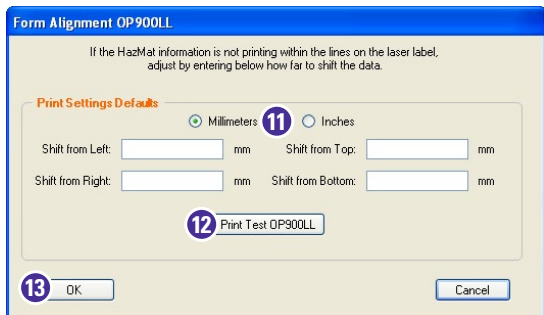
Form Alignment OP900LL

If the HazMat information is not printing within the lines on the laser label, adjust by entering below how far to shift the data.

Print Settings Defaults

Millimeters 11 Inches

Shift from Left: mm Shift from Top: mm

Shift from Right: mm Shift from Bottom: mm

12 Print Test OP900LL

13 OK

Cancel